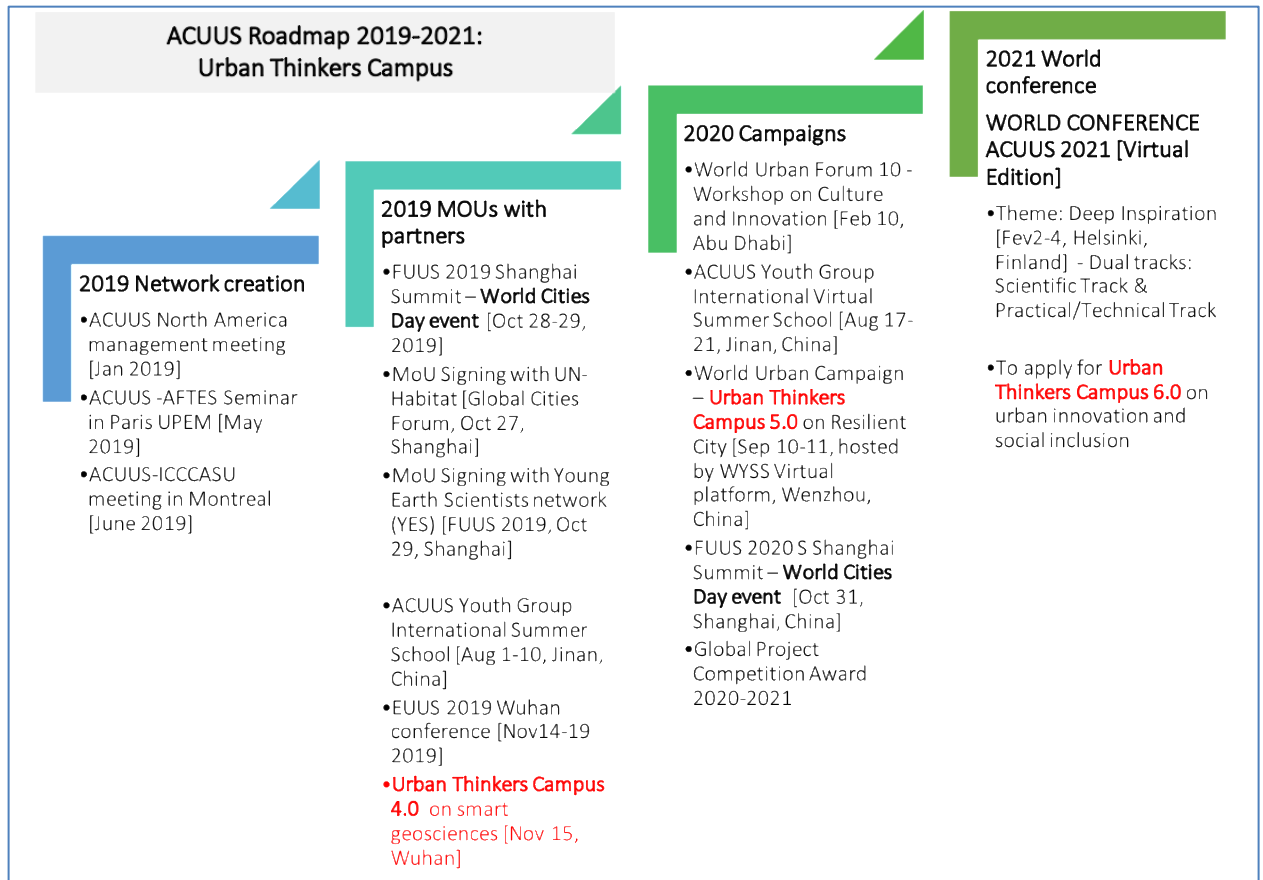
ACUUS Roadmap 2019-2021:
Urban Thinkers Campus

2019 Network creation

•ACUUS North America management meeting [Jan 2019]
•ACUUS -AFTES Seminar in Paris UPEM [May 2019]
•ACUUS-ICCCASU meeting in Montreal [June 2019]

2019 MOUs with partners

•FUUS 2019 Shanghai Summit – World Cities Day event [Oct 28-29, 2019]
•MoU Signing with UN-Habitat [Global Cities Forum, Oct 27, Shanghai]
•MoU Signing with Young Earth Scientists network (YES) [FUUS 2019, Oct 29, Shanghai]

•ACUUS Youth Group International Summer School [Aug 1-10, Jinan, China]
•EUUS 2019 Wuhan conference [Nov14-19 2019]
•Urban Thinkers Campus 4.0 on smart geosciences [Nov 15, Wuhan]

2020 Campaigns

•World Urban Forum 10 - Workshop on Culture and Innovation [Feb 10, Abu Dhabi]
•ACUUS Youth Group International Virtual Summer School [Aug 17-21, Jinan, China]
•World Urban Campaign – Urban Thinkers Campus 5.0 on Resilient City [Sep 10-11, hosted by WYSS Virtual platform, Wenzhou, China]
•FUUS 2020 S Shanghai Summit – World Cities Day event [Oct 31, Shanghai, China]
•Global Project Competition Award 2020-2021

2021 World conference

WORLD CONFERENCE ACUUS 2021 [Virtual Edition]

•Theme: Deep Inspiration [Fev2-4, Helsinki, Finland] - Dual tracks: Scientific Track & Practical/Technical Track

•To apply for Urban Thinkers Campus 6.0 on urban innovation and social inclusion